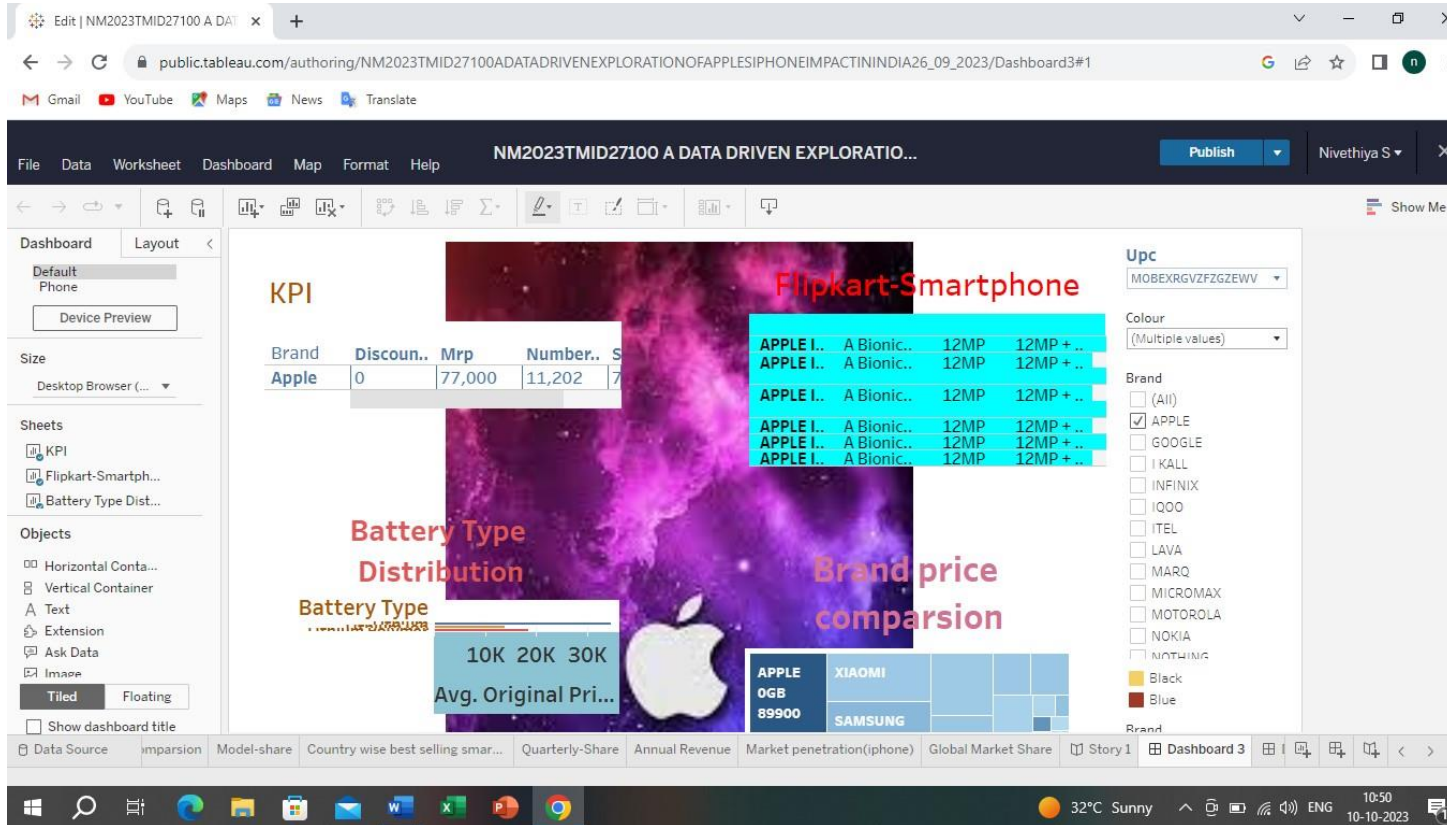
Edit | NM2023TMID27100 A DAT ×
public.tableau.com/authoring/NM2023TMID27100ADATADRIVENEXPLORATIONOFAPPLESIPHONEIMPACTININDIA26_09_2023/Dashboard3#1

Gmail YouTube Maps News Translate

File Data Worksheet Dashboard Map Format Help

NM2023TMID27100 A DATA DRIVEN EXPLORATIO...

Publish

Nivethiya S

Show Me

Dashboard Layout
Default
Phone
Device Preview
Size
Desktop Browser (...
Sheets
KPI
Flipkart-Smartph...
Battery Type Dist...
Objects
Horizontal Conta...
Vertical Container
Text
Extension
Ask Data
Image
Tiled Floating
Show dashboard title

KPI

| Brand | Discoun.. | Mrp | Number.. | S |
|---|---|---|---|---|
| Apple | 0 | 77,000 | 11,202 | 7 |

Flipkart-Smartphone

| APPLE I.. | A Bionic.. | 12MP | 12MP + .. |
|---|---|---|---|
| APPLE I.. | A Bionic.. | 12MP | 12MP + .. |
| APPLE I.. | A Bionic.. | 12MP | 12MP + .. |
| APPLE I.. | A Bionic.. | 12MP | 12MP + .. |
| APPLE I.. | A Bionic.. | 12MP | 12MP + .. |
| APPLE I.. | A Bionic.. | 12MP | 12MP + .. |

Battery Type Distribution

Battery Type
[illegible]
10K 20K 30K
Avg. Original Pri...

Brand price comparsion

APPLE
0GB
89900
XIAOMI
SAMSUNG

Upc
MOBEXRGVZFZGZEWV
Colour
(Multiple values)
Brand
(All)
APPLE
GOOGLE
I KALL
INFINIX
IQOO
ITEL
LAVA
MARQ
MICROMAX
MOTOROLA
NOKIA
NOTHING
Black
Blue
Brand

Data Source mparsion Model-share Country wise best selling smar... Quarterly-Share Annual Revenue Market penetration(iphone) Global Market Share Story 1 Dashboard 3

32°C Sunny ENG 10:50 10-10-2023